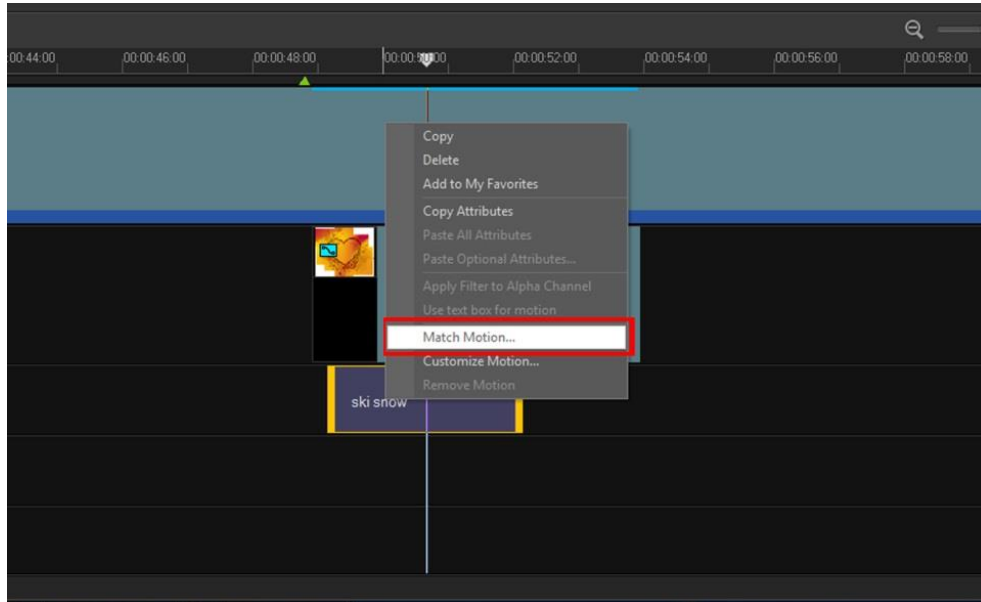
00:44:00 00:00:46:00 00:00:48:00 00:00:50:00 00:00:52:00 00:00:54:00 00:00:56:00 00:00:58:00

Copy
Delete
Add to My Favorites
Copy Attributes
Paste All Attributes
Paste Optional Attributes...
Apply Filter to Alpha Channel
Use text box for motion
Match Motion...
Customize Motion...
Remove Motion

ski snow